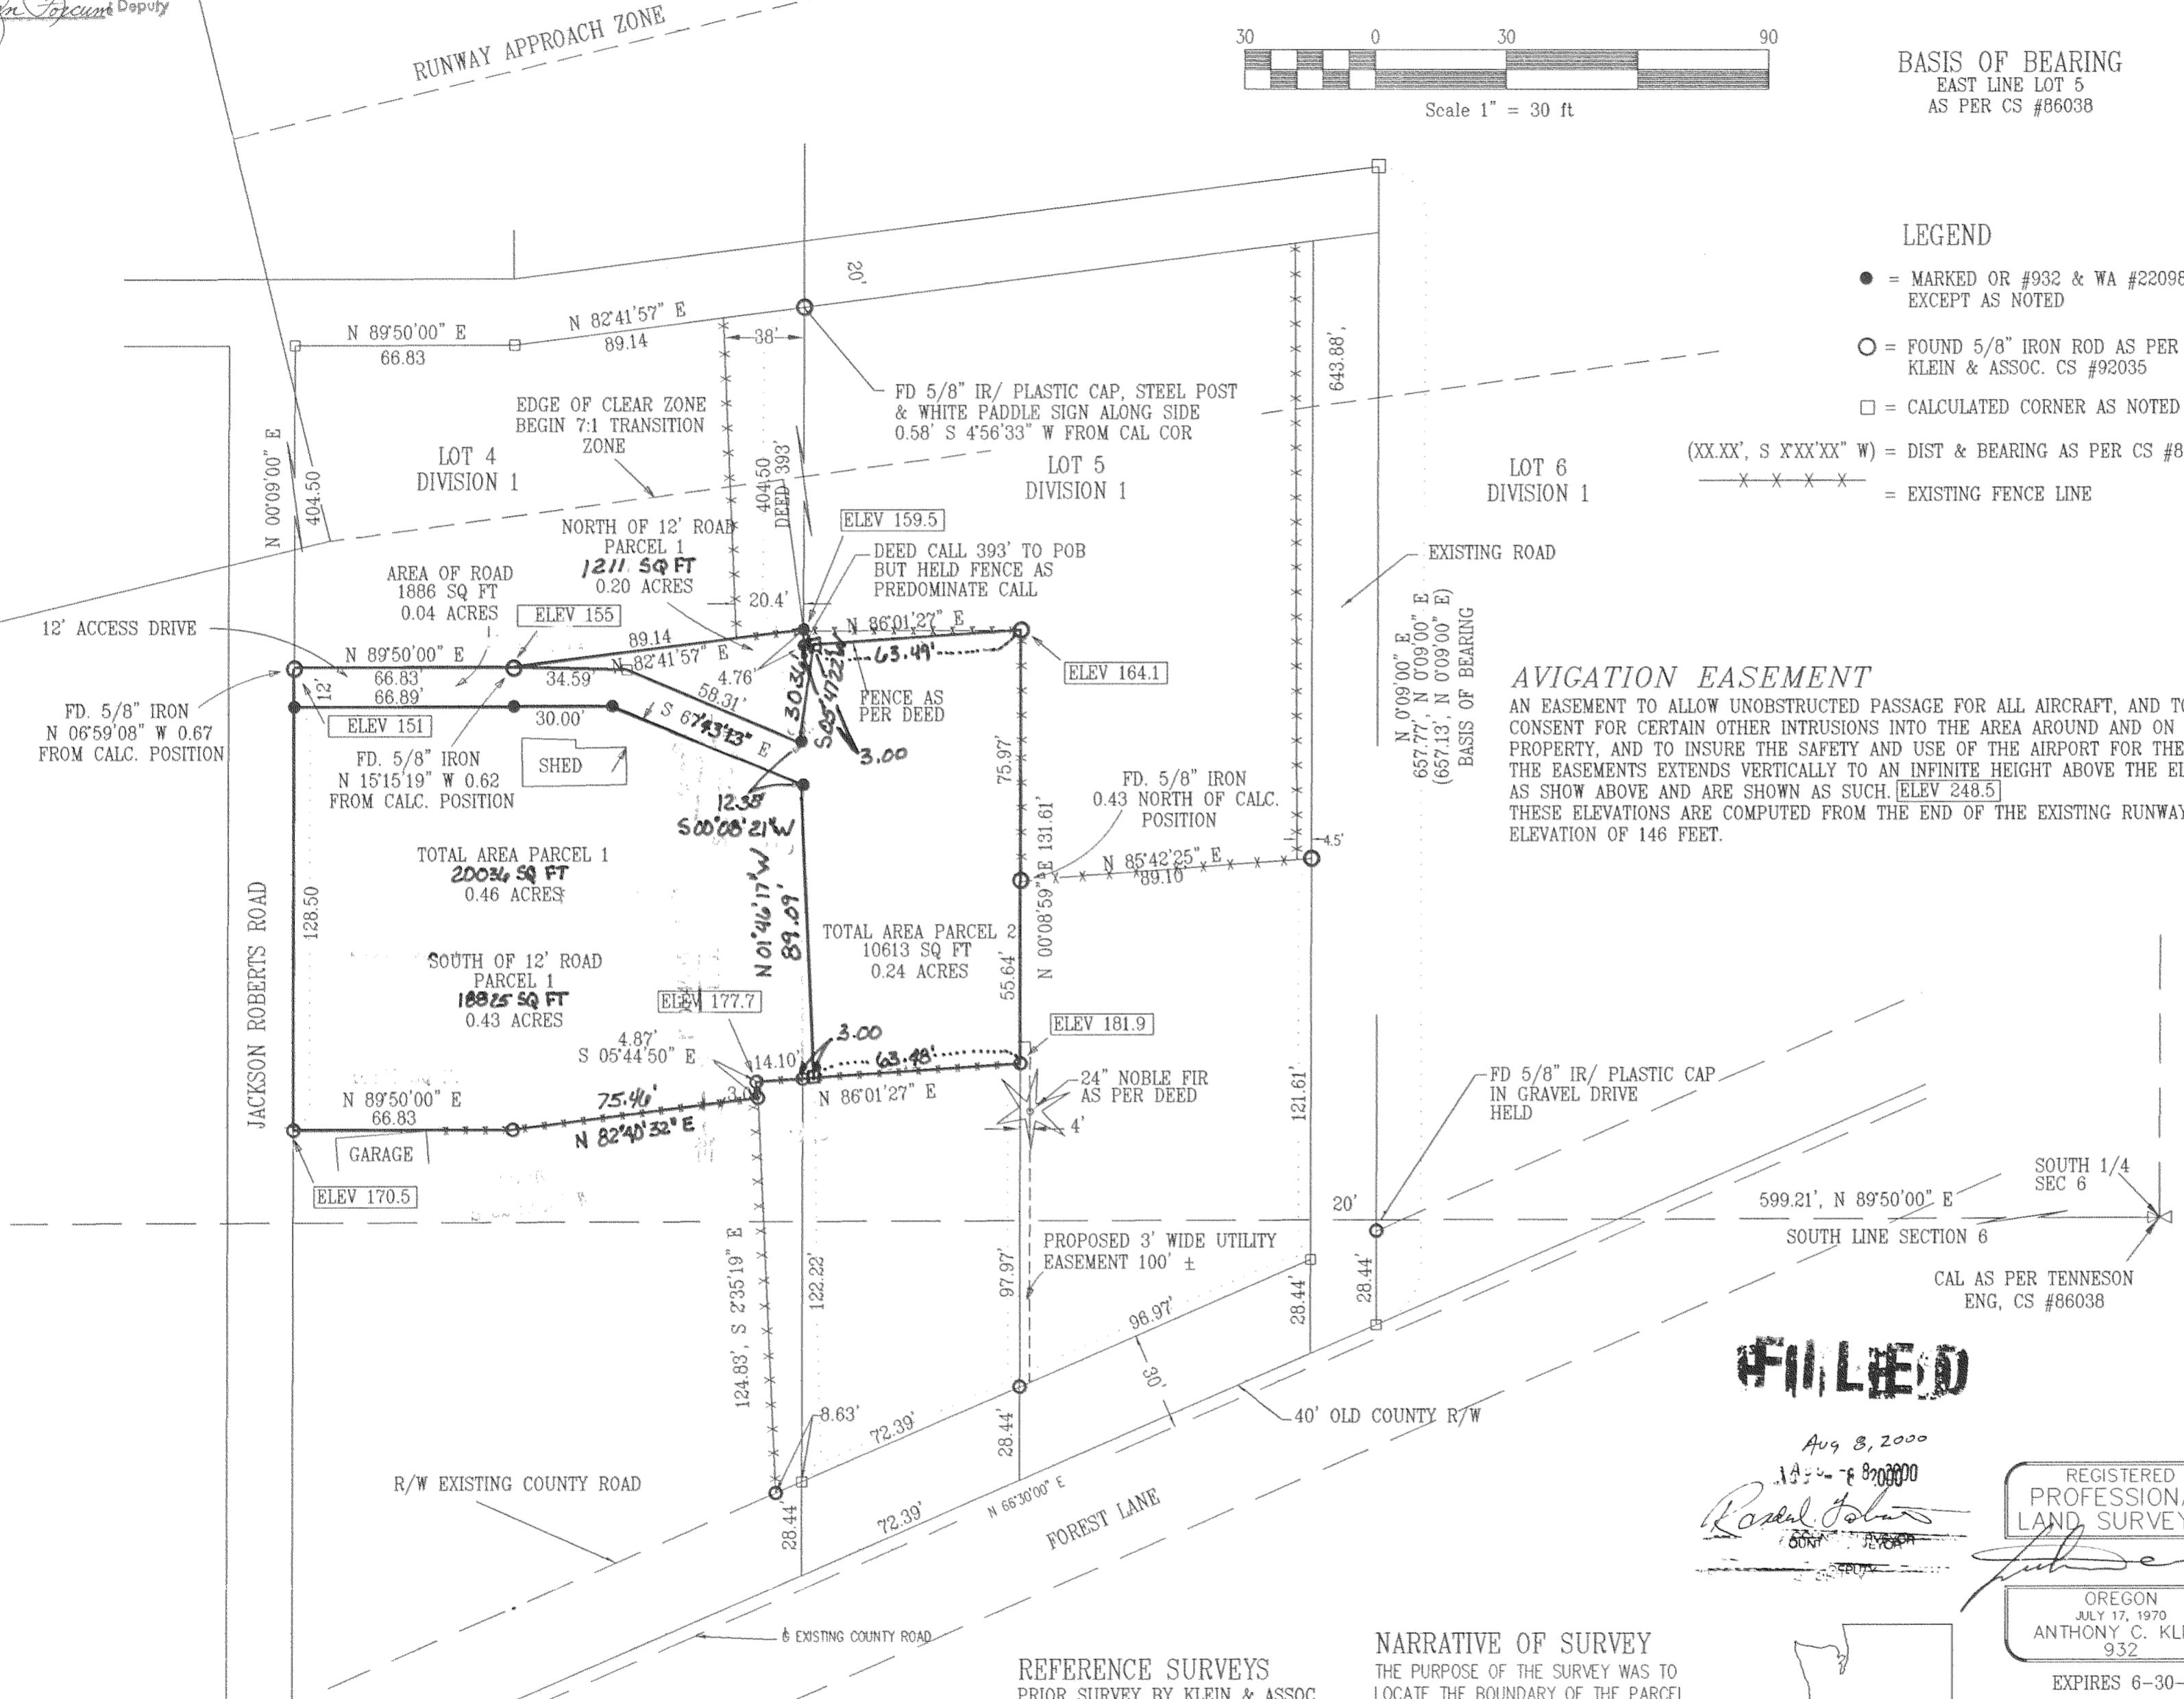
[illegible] Deputy

RUNWAY APPROACH ZONE

30 0 30 90
Scale 1" = 30 ft

BASIS OF BEARING
EAST LINE LOT 5
AS PER CS #86038

LEGEND
● = MARKED OR #932 & WA #22098
EXCEPT AS NOTED
○ = FOUND 5/8" IRON ROD AS PER
KLEIN & ASSOC. CS #92035
□ = CALCULATED CORNER AS NOTED
(XX.XX', S X'XX'XX" W) = DIST & BEARING AS PER CS #8
= EXISTING FENCE LINE

20'
N 89°50'00" E
66.83
N 82°41'57" E
89.14
38'
643.88'
FD 5/8" IR/ PLASTIC CAP, STEEL POST & WHITE PADDLE SIGN ALONG SIDE 0.58' S 4°56'33" W FROM CAL COR
EDGE OF CLEAR ZONE BEGIN 7:1 TRANSITION ZONE
LOT 4
DIVISION 1
LOT 5
DIVISION 1
LOT 6
DIVISION 1
N 00°09'00" E
404.50
404.50
DEED 393'
ELEV 159.5
NORTH OF 12' ROAD
PARCEL 1
1211 SQ FT
0.20 ACRES
AREA OF ROAD
1886 SQ FT
0.04 ACRES
DEED CALL 393' TO POB BUT HELD FENCE AS PREDOMINATE CALL
EXISTING ROAD
20.4'
12' ACCESS DRIVE
ELEV 155
89.14
N 86°01'27" E
N 89°50'00" E
66.83'
66.89'
N 82°41'57" E
4.76'
63.49'
ELEV 164.1
12'
34.59'
58.31'
303.4'
S 05°47'22" W
FENCE AS PER DEED
FD. 5/8" IRON
N 06°59'08" W 0.67
FROM CALC. POSITION
ELEV 151
30.00'
S 67°43'13" E
3.00
FD. 5/8" IRON
N 15°15'19" W 0.62
FROM CALC. POSITION
SHED
12.38
S 00°08'21" W
75.97'
AVIGATION EASEMENT
AN EASEMENT TO ALLOW UNOBSTRUCTED PASSAGE FOR ALL AIRCRAFT, AND TO CONSENT FOR CERTAIN OTHER INTRUSIONS INTO THE AREA AROUND AND ON PROPERTY, AND TO INSURE THE SAFETY AND USE OF THE AIRPORT FOR THE THE EASEMENTS EXTENDS VERTICALLY TO AN INFINITE HEIGHT ABOVE THE EL AS SHOW ABOVE AND ARE SHOWN AS SUCH. ELEV 248.5
THESE ELEVATIONS ARE COMPUTED FROM THE END OF THE EXISTING RUNWAY ELEVATION OF 146 FEET.
N 0°09'00" E
657.77', N 0°09'00" E)
(657.13', N 0°09'00" E)
BASIS OF BEARING
FD. 5/8" IRON
0.43 NORTH OF CALC.
POSITION
131.61'
4.5'
N 85°42'25" E
89.10
TOTAL AREA PARCEL 1
20036 SQ FT
0.46 ACRES
JACKSON ROBERTS ROAD
128.50
N 01°46'17" W
89.09'
TOTAL AREA PARCEL 2
10613 SQ FT
0.24 ACRES
N 00°08'59" E
55.64'
SOUTH OF 12' ROAD
PARCEL 1
18825 SQ FT
0.43 ACRES
ELEV 177.7
ELEV 181.9
3.00
4.87'
S 05°44'50" E
14.10'
63.48'
24" NOBLE FIR
AS PER DEED
N 89°50'00" E
66.83
75.46'
N 82°40'32" E
3.1
N 86°01'27" E
4'
121.61'
FD 5/8" IR/ PLASTIC CAP
IN GRAVEL DRIVE
HELD
GARAGE
ELEV 170.5
SOUTH 1/4
SEC 6
20'
599.21', N 89°50'00" E
SOUTH LINE SECTION 6
PROPOSED 3' WIDE UTILITY EASEMENT 100' ±
124.83', S 2°35'19" E
122.22'
97.97'
28.44'
28.44'
CAL AS PER TENNESON
ENG, CS #86038
96.97'
30'
FILED
Aug 8, 2000
AUG - 8 2000
8.63'
72.39'
40' OLD COUNTY R/W
28.44'
R/W EXISTING COUNTY ROAD
28.44
72.39'
N 66°30'00" E
FOREST LANE
COUNTY SURVEYOR
DEPUTY
REGISTERED
PROFESSIONAL
LAND SURVEYOR
OREGON
JULY 17, 1970
ANTHONY C. KL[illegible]
932
EXPIRES 6-30-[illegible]
℄ EXISTING COUNTY ROAD
REFERENCE SURVEYS
PRIOR SURVEY BY KLEIN & ASSOC
NARRATIVE OF SURVEY
THE PURPOSE OF THE SURVEY WAS TO LOCATE THE BOUNDARY OF THE PARCEL